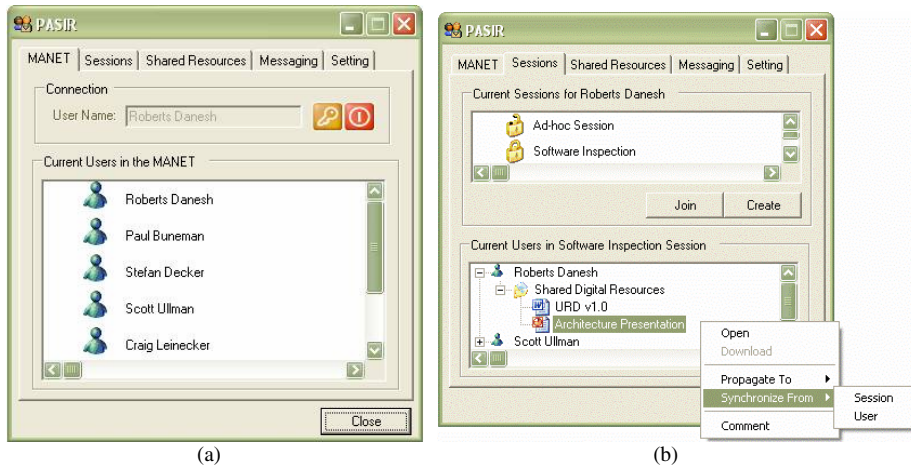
PASIR

MANET | Sessions | Shared Resources | Messaging | Setting

Connection

User Name: Roberts Danesh

Current Users in the MANET

Roberts Danesh

Paul Buneman

Stefan Decker

Scott Ullman

Craig Leinecker

Close

(a)

PASIR

MANET | Sessions | Shared Resources | Messaging | Setting

Current Sessions for Roberts Danesh

Ad-hoc Session

Software Inspection

Join

Create

Current Users in Software Inspection Session

Roberts Danesh

Shared Digital Resources

URD v1.0

Architecture Presentation

Scott Ullman

Open

Download

Propagate To

Synchronize From

Comment

Session

User

(b)